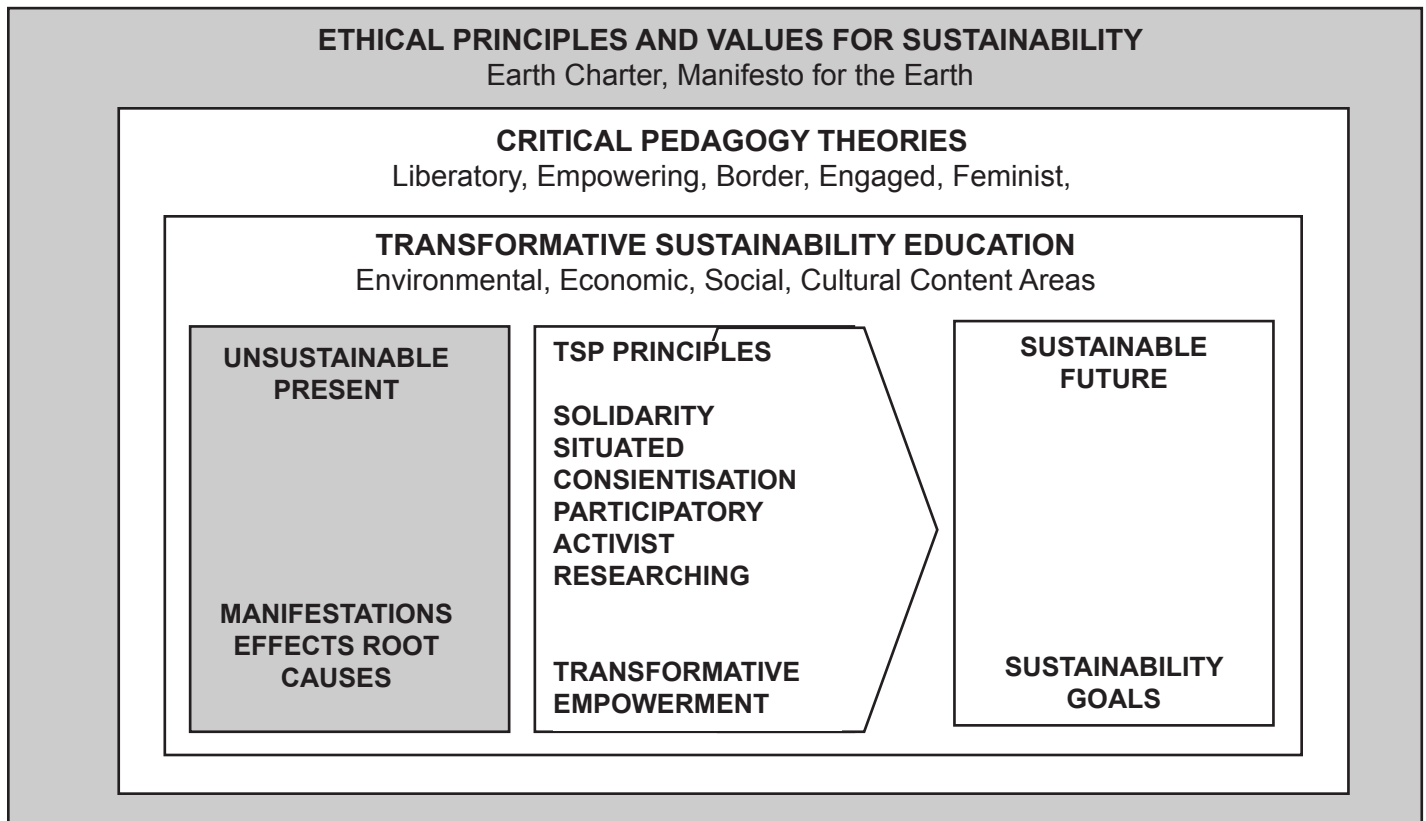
ETHICAL PRINCIPLES AND VALUES FOR SUSTAINABILITY
Earth Charter, Manifesto for the Earth

CRITICAL PEDAGOGY THEORIES
Liberatory, Empowering, Border, Engaged, Feminist,

TRANSFORMATIVE SUSTAINABILITY EDUCATION
Environmental, Economic, Social, Cultural Content Areas

UNSUSTAINABLE PRESENT

MANIFESTATIONS EFFECTS ROOT CAUSES

TSP PRINCIPLES

SOLIDARITY
SITUATED
CONSIENTISATION
PARTICIPATORY
ACTIVIST
RESEARCHING

TRANSFORMATIVE EMPOWERMENT

SUSTAINABLE FUTURE

SUSTAINABILITY GOALS